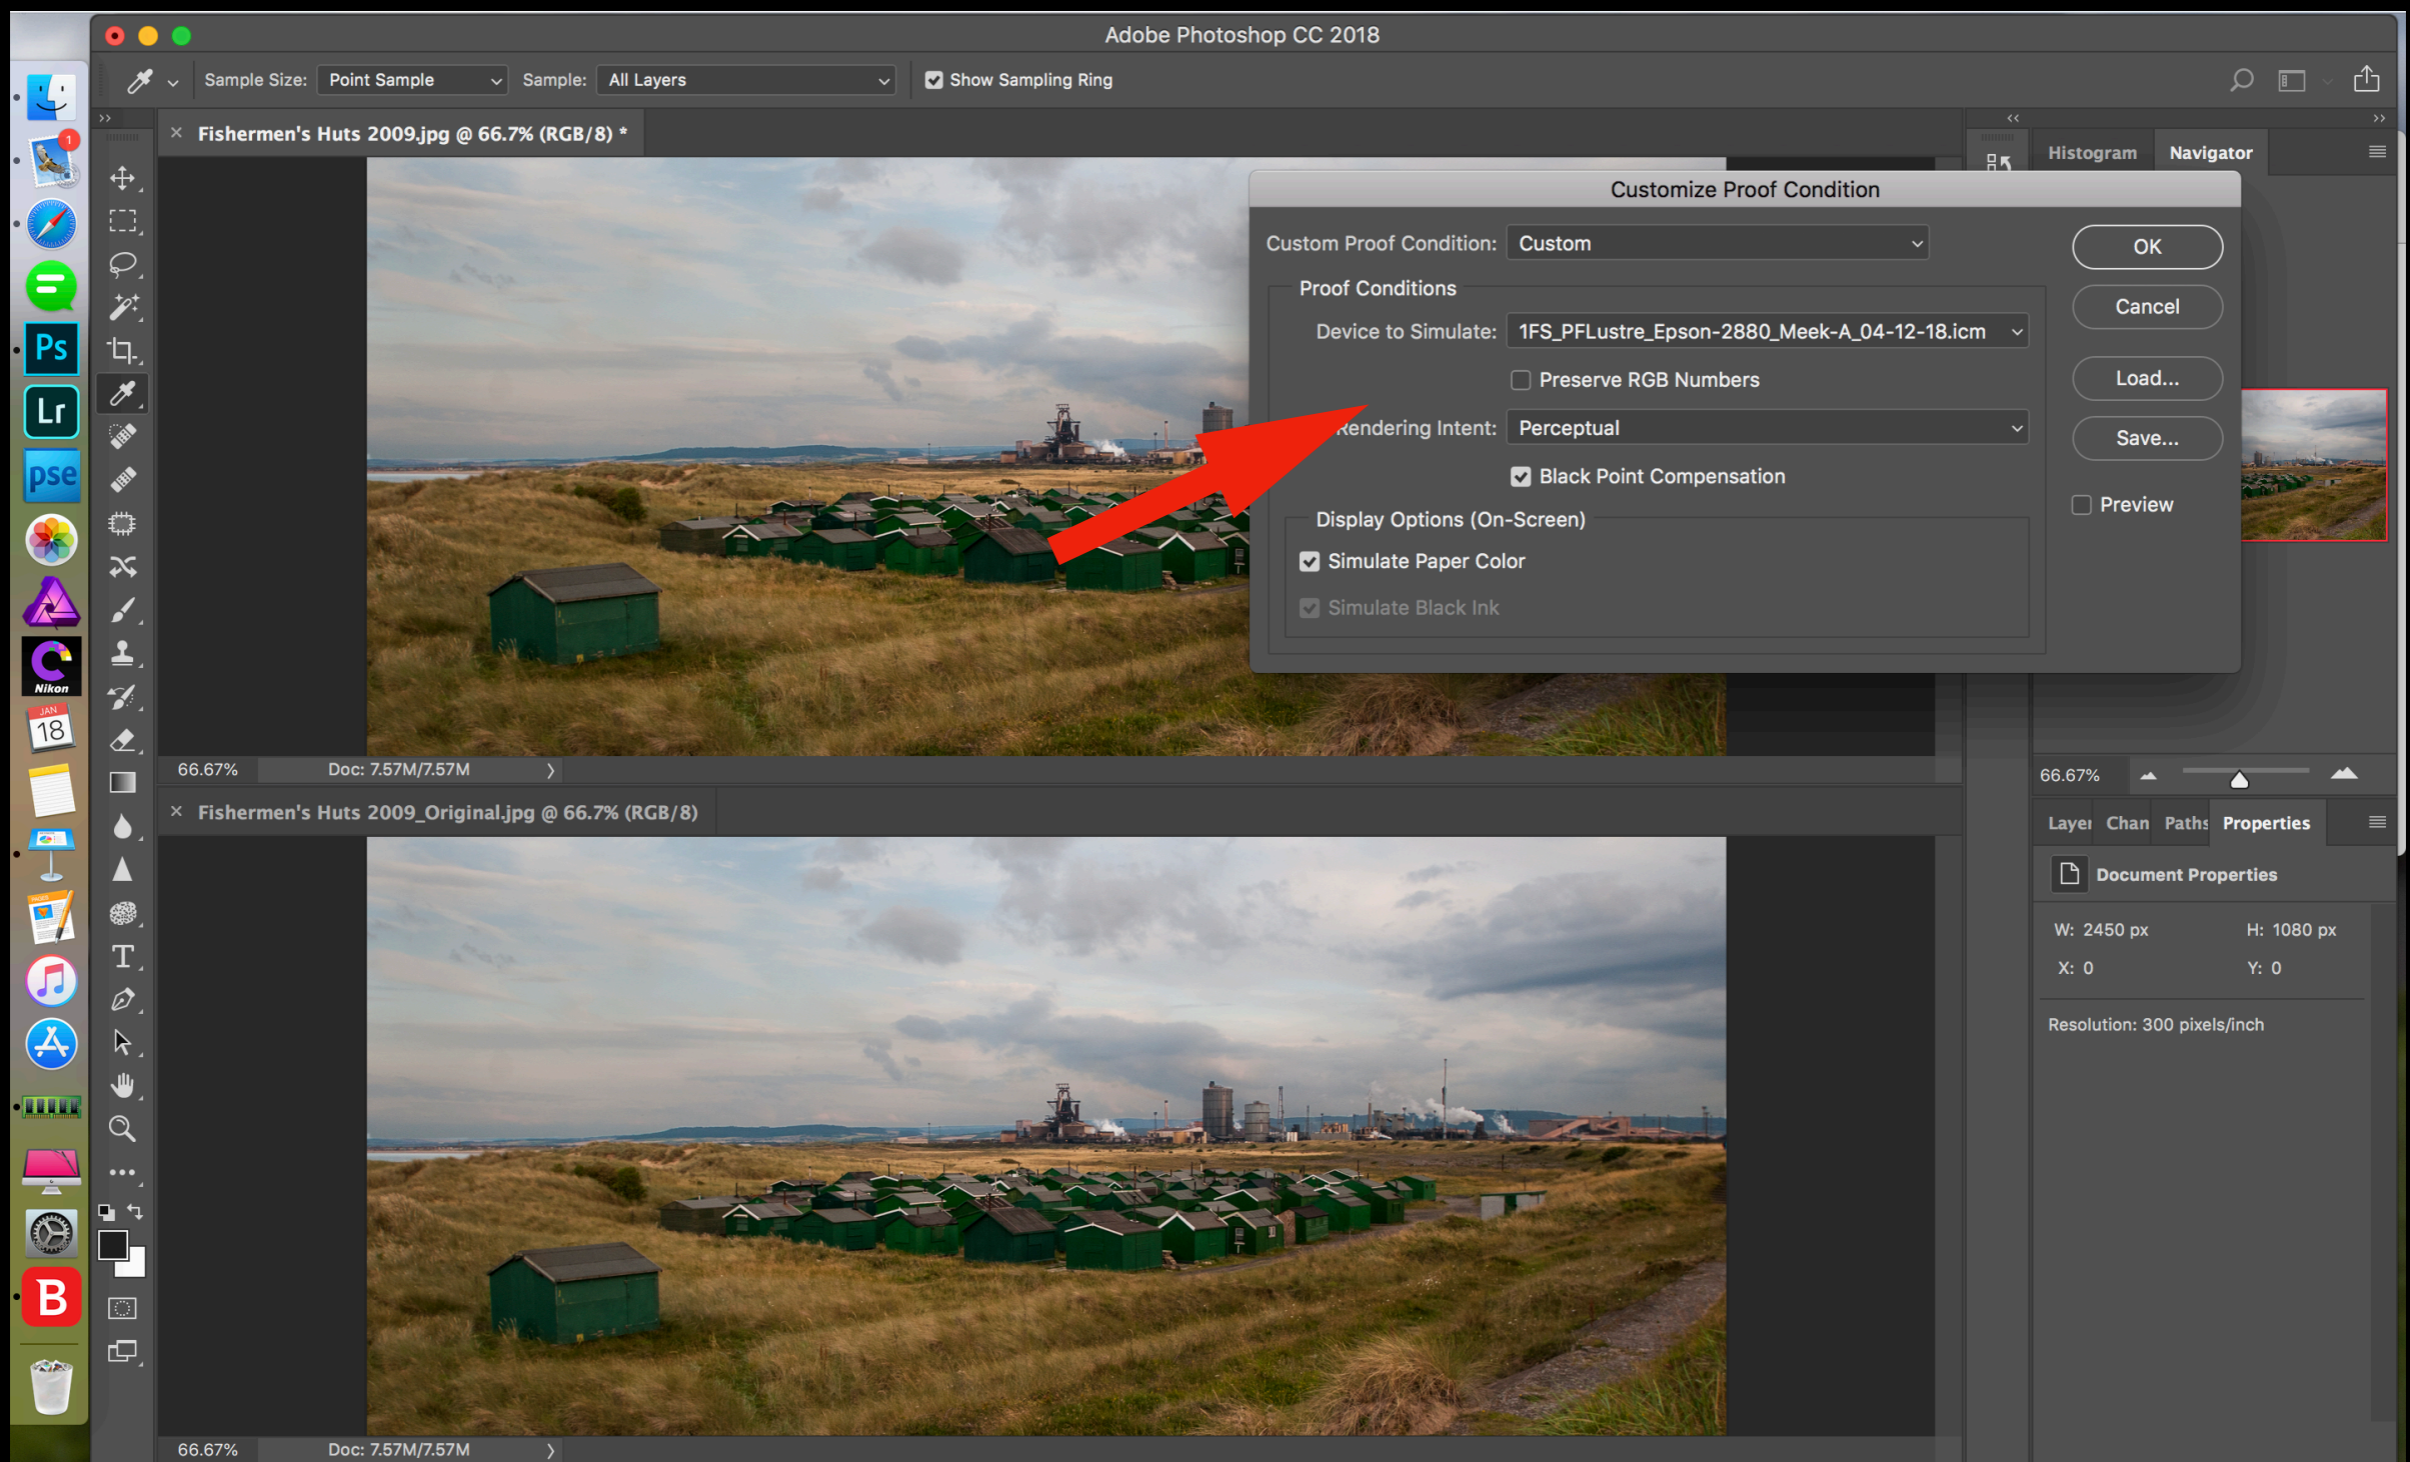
Adobe Photoshop CC 2018

Sample Size: Point Sample
Sample: All Layers
Show Sampling Ring

Fishermen's Huts 2009.jpg @ 66.7% (RGB/8) *

Histogram Navigator

Customize Proof Condition

Custom Proof Condition: Custom
OK
Cancel
Proof Conditions
Device to Simulate: 1FS_PFLustre_Epson-2880_Meek-A_04-12-18.icm
Load...
Preserve RGB Numbers
Rendering Intent: Perceptual
Save...
Black Point Compensation
Preview
Display Options (On-Screen)
Simulate Paper Color
Simulate Black Ink

66.67% Doc: 7.57M/7.57M

66.67%

Fishermen's Huts 2009_Original.jpg @ 66.7% (RGB/8)

Layer Chan Paths Properties

Document Properties

W: 2450 px H: 1080 px
X: 0 Y: 0

Resolution: 300 pixels/inch

66.67% Doc: 7.57M/7.57M

Ps Lr pse 18 Nikon